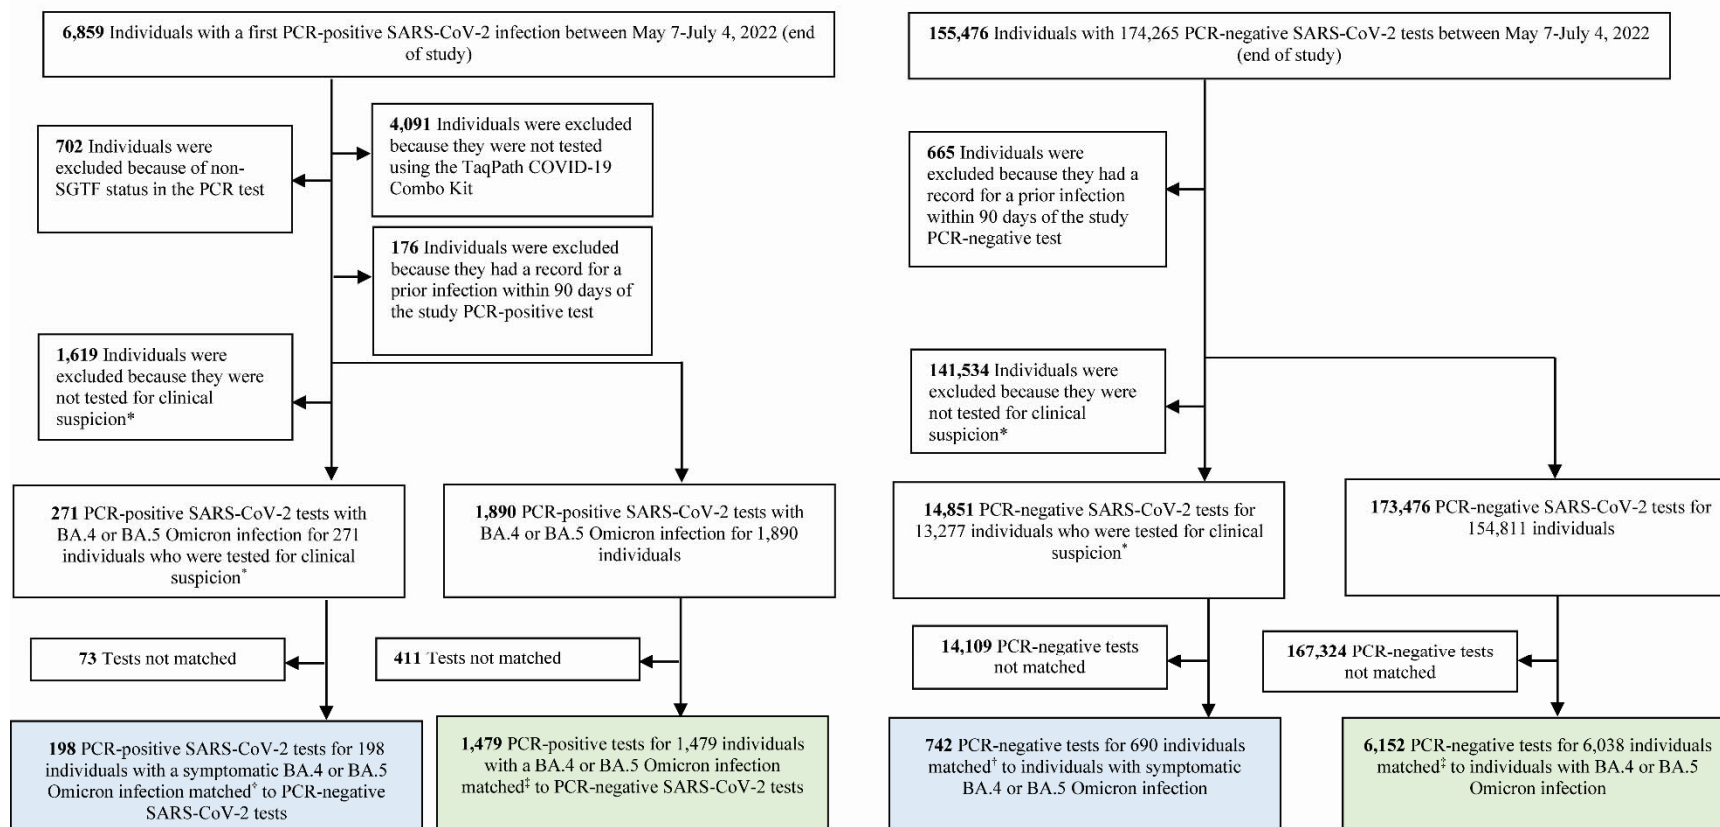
**6,859** Individuals with a first PCR-positive SARS-CoV-2 infection between May 7-July 4, 2022 (end of study)

**702** Individuals were excluded because of non-SGTF status in the PCR test

**4,091** Individuals were excluded because they were not tested using the TaqPath COVID-19 Combo Kit

**176** Individuals were excluded because they had a record for a prior infection within 90 days of the study PCR-positive test

**1,619** Individuals were excluded because they were not tested for clinical suspicion*

**271** PCR-positive SARS-CoV-2 tests with BA.4 or BA.5 Omicron infection for 271 individuals who were tested for clinical suspicion*

**1,890** PCR-positive SARS-CoV-2 tests with BA.4 or BA.5 Omicron infection for 1,890 individuals

**73** Tests not matched

**411** Tests not matched

**198** PCR-positive SARS-CoV-2 tests for 198 individuals with a symptomatic BA.4 or BA.5 Omicron infection matched† to PCR-negative SARS-CoV-2 tests

**1,479** PCR-positive tests for 1,479 individuals with a BA.4 or BA.5 Omicron infection matched‡ to PCR-negative SARS-CoV-2 tests

**155,476** Individuals with 174,265 PCR-negative SARS-CoV-2 tests between May 7-July 4, 2022 (end of study)

**665** Individuals were excluded because they had a record for a prior infection within 90 days of the study PCR-negative test

**141,534** Individuals were excluded because they were not tested for clinical suspicion*

**14,851** PCR-negative SARS-CoV-2 tests for 13,277 individuals who were tested for clinical suspicion*

**173,476** PCR-negative SARS-CoV-2 tests for 154,811 individuals

**14,109** PCR-negative tests not matched

**167,324** PCR-negative tests not matched

**742** PCR-negative tests for 690 individuals matched† to individuals with symptomatic BA.4 or BA.5 Omicron infection

**6,152** PCR-negative tests for 6,038 individuals matched‡ to individuals with BA.4 or BA.5 Omicron infection